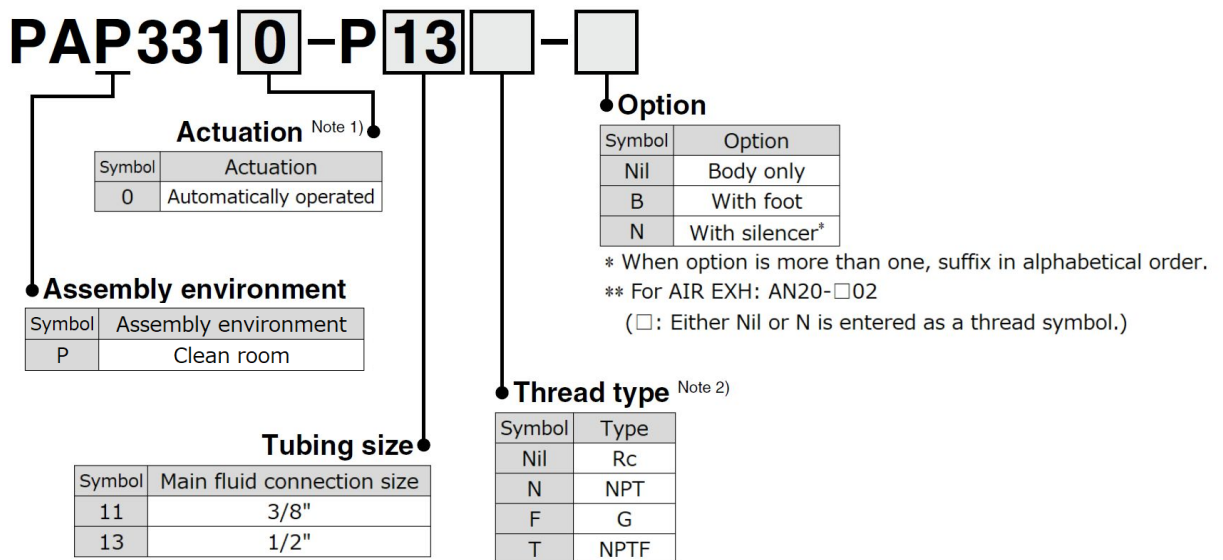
PAP331 0 -P 13 [ ] - [ ]

Option

| Symbol | Option |
|---|---|
| Nil | Body only |
| B | With foot |
| N | With silencer* |

* When option is more than one, suffix in alphabetical order.
** For AIR EXH: AN20-□02
(□: Either Nil or N is entered as a thread symbol.)

Actuation Note 1)

| Symbol | Actuation |
|---|---|
| 0 | Automatically operated |

Assembly environment

| Symbol | Assembly environment |
|---|---|
| P | Clean room |

Thread type Note 2)

| Symbol | Type |
|---|---|
| Nil | Rc |
| N | NPT |
| F | G |
| T | NPTF |

Tubing size

| Symbol | Main fluid connection size |
|---|---|
| 11 | 3/8" |
| 13 | 1/2" |